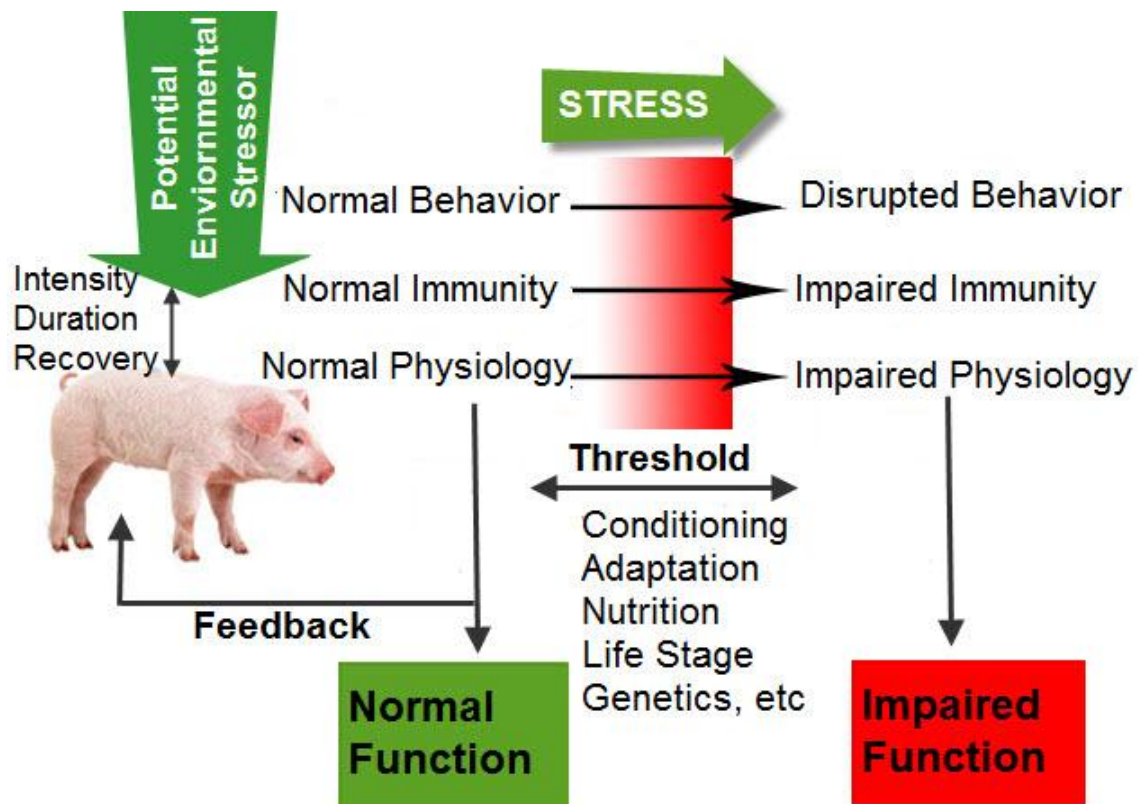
Potential Enviornmental Stressor

STRESS

Intensity
Duration
Recovery

Normal Behavior
Normal Immunity
Normal Physiology

Disrupted Behavior
Impaired Immunity
Impaired Physiology

Threshold

Conditioning
Adaptation
Nutrition
Life Stage
Genetics, etc

Feedback

Normal Function

Impaired Function